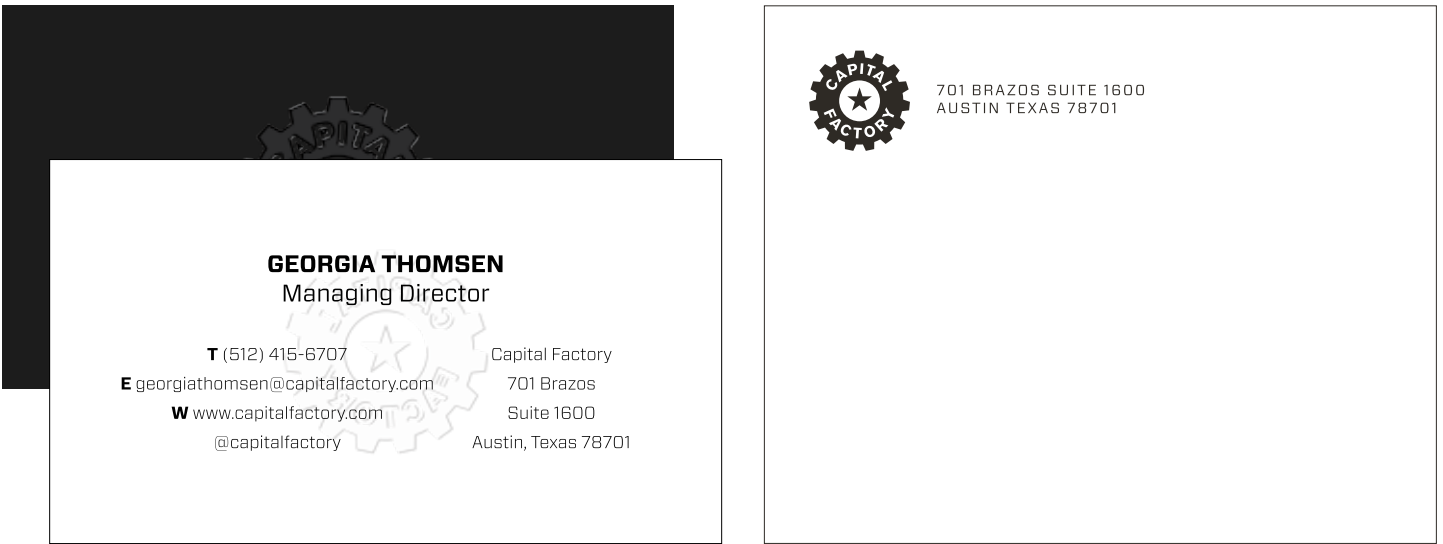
CAPITAL

GEORGIA THOMSEN
Managing Director

**T** (512) 415-6707
**E** georgiathomsen@capitalfactory.com
**W** www.capitalfactory.com
@capitalfactory

Capital Factory
701 Brazos
Suite 1600
Austin, Texas 78701

CAPITAL FACTORY

701 BRAZOS SUITE 1600
AUSTIN TEXAS 78701